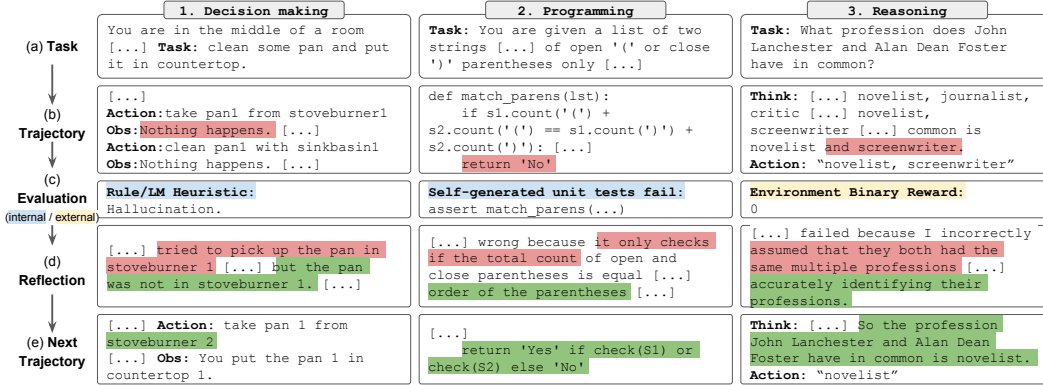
1. Decision making

2. Programming

3. Reasoning

(a) Task

You are in the middle of a room [...] **Task:** clean some pan and put it in countertop.

**Task:** You are given a list of two strings [...] of open '(' or close ')' parentheses only [...]

**Task:** What profession does John Lanchester and Alan Dean Foster have in common?

(b) Trajectory

[...]
**Action:**take pan1 from stoveburner1
**Obs:**Nothing happens. [...]
**Action:**clean pan1 with sinkbasin1
**Obs:**Nothing happens. [...]

def match_parens(lst):
 if s1.count('(') + s2.count('(') == s1.count(')') + s2.count(')'): [...]
 return 'No'

**Think:** [...] novelist, journalist, critic [...] novelist, screenwriter [...] common is novelist and screenwriter.
**Action:** "novelist, screenwriter"

(c) Evaluation (internal / external)

**Rule/LM Heuristic:**
Hallucination.

**Self-generated unit tests fail:**
assert match_parens(...)

**Environment Binary Reward:**
0

(d) Reflection

[...] tried to pick up the pan in stoveburner 1 [...] but the pan was not in stoveburner 1. [...]

[...] wrong because it only checks if the total count of open and close parentheses is equal [...] order of the parentheses [...]

[...] failed because I incorrectly assumed that they both had the same multiple professions [...] accurately identifying their professions.

(e) Next Trajectory

[...] **Action:** take pan 1 from stoveburner 2
[...] **Obs:** You put the pan 1 in countertop 1.

[...]
 return 'Yes' if check(S1) or check(S2) else 'No'

**Think:** [...] So the profession John Lanchester and Alan Dean Foster have in common is novelist.
**Action:** "novelist"